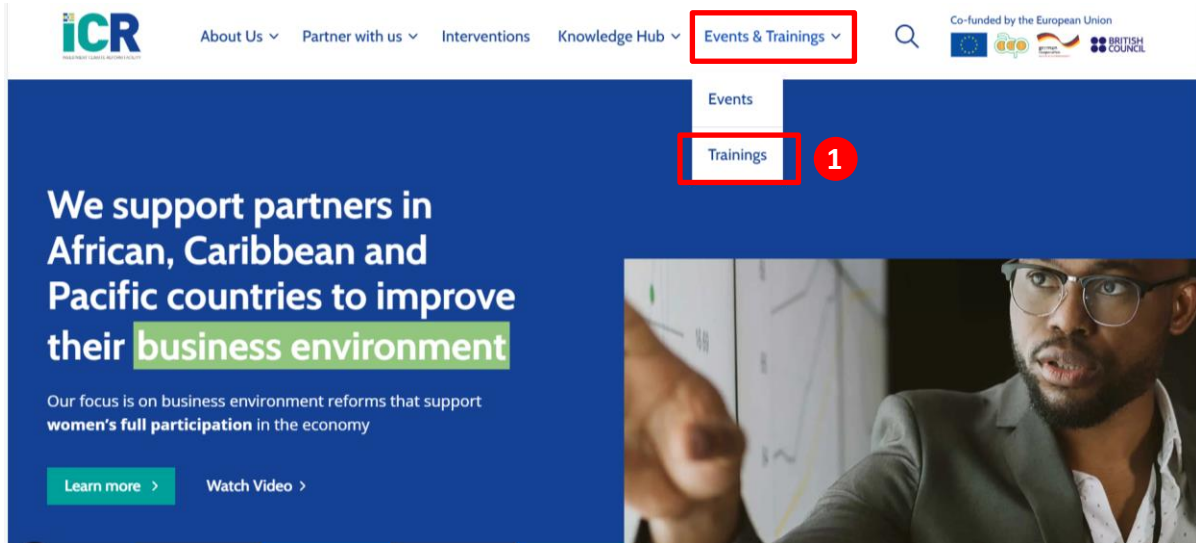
iCR
INVESTMENT CLIMATE REFORM FACILITY

About Us
Partner with us
Interventions
Knowledge Hub
Events & Trainings

Co-funded by the European Union

BRITISH COUNCIL

Events
Trainings

1

We support partners in African, Caribbean and Pacific countries to improve their business environment

Our focus is on business environment reforms that support **women's full participation** in the economy

Learn more ›
Watch Video ›